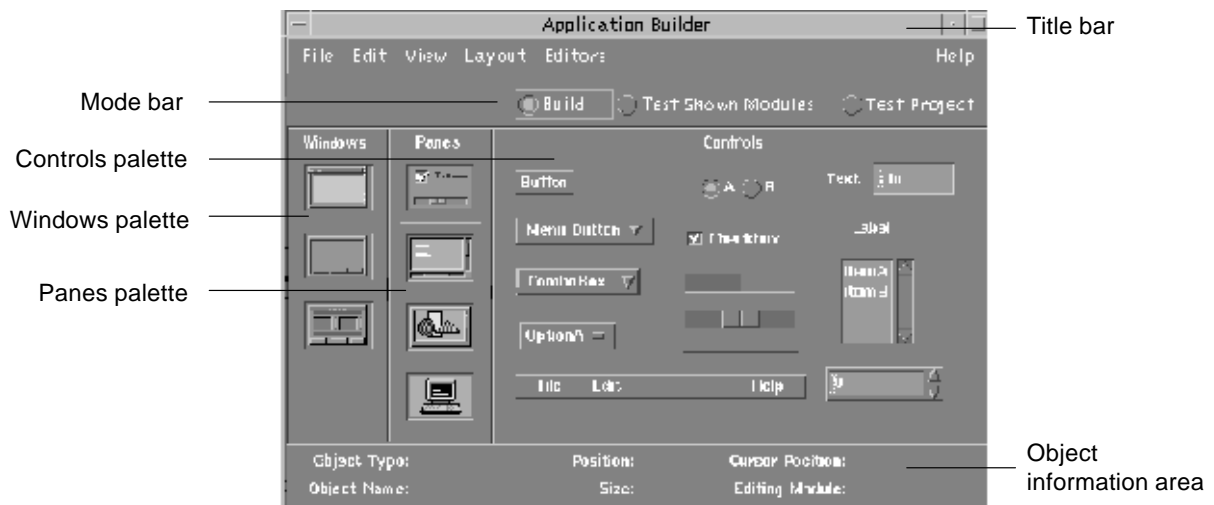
Application Builder

Title bar

File Edit View Layout Editors Help

Mode bar

Build Test Shown Modules Test Project

Controls palette

Windows palette

Panes palette

Windows Panes Controls

Button

A B

Text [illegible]

Menu Button

Checkbox

Label

ComboBox

Item A
Item B

OptionA

File Edit Help

Object Type: Position: Cursor Position:

Object Name: Size: Editing Module:

Object information area